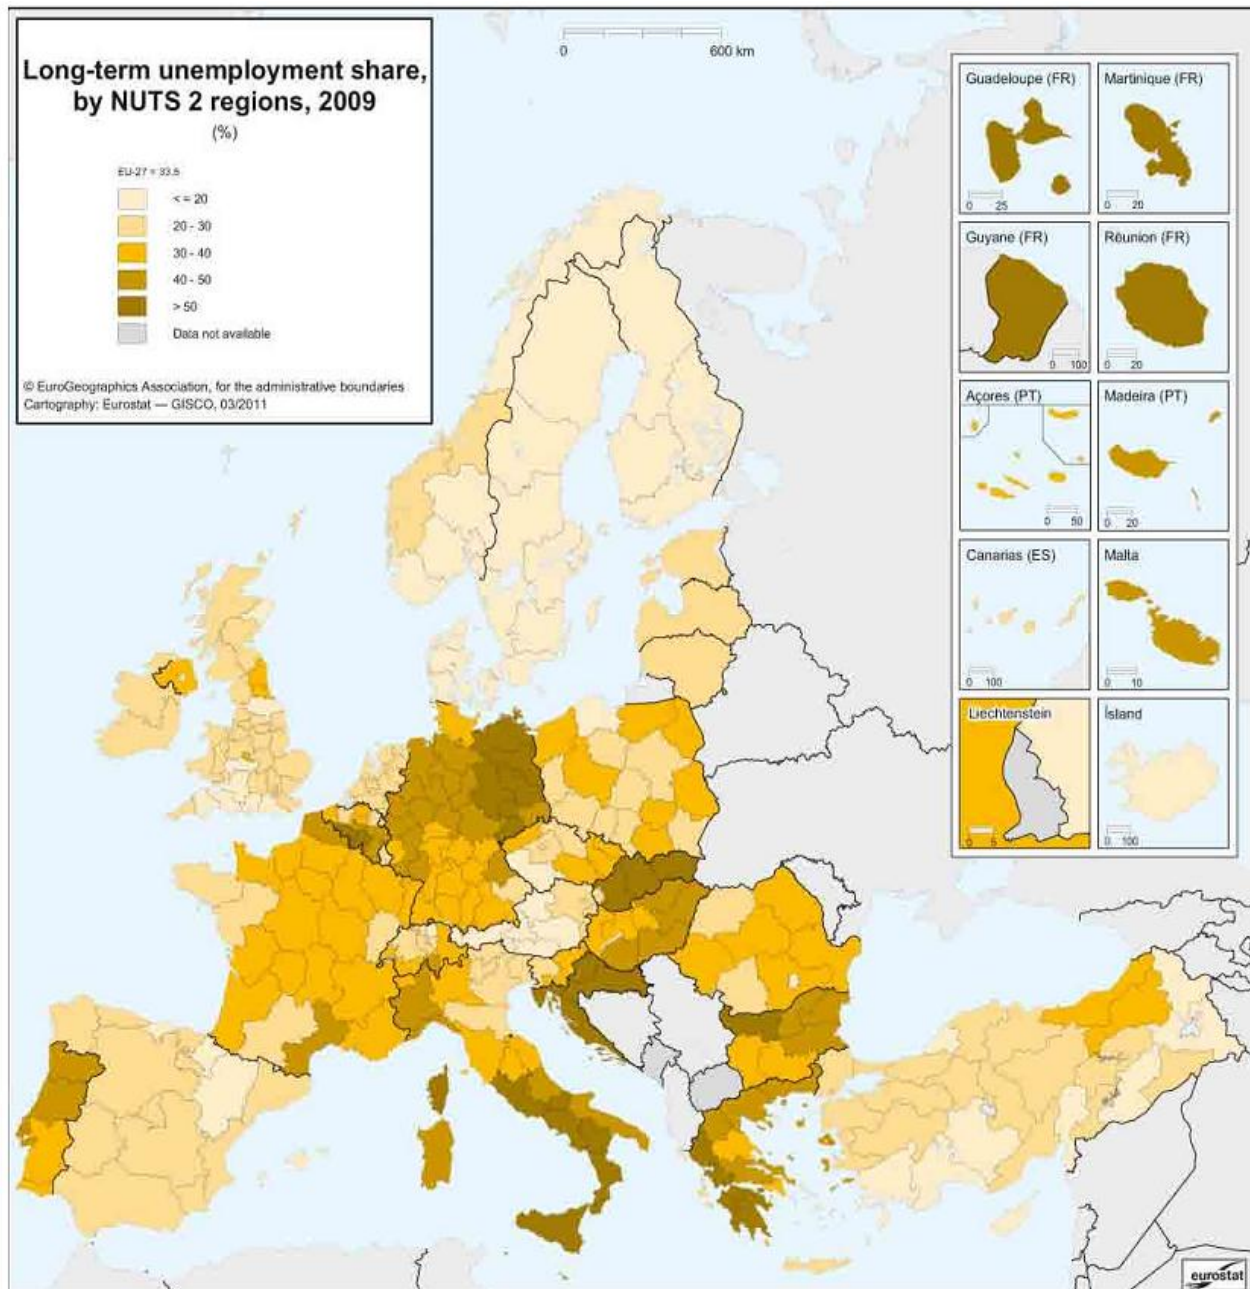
Long-term unemployment share, by NUTS 2 regions, 2009
(%)

EU-27 = 33.5

< = 20
20 - 30
30 - 40
40 - 50
> 50
Data not available

© EuroGeographics Association, for the administrative boundaries
Cartography: Eurostat — GISCO, 03/2011

0 600 km

Guadeloupe (FR)
0 25
Martinique (FR)
0 20
Guyane (FR)
0 100
Réunion (FR)
0 20
Açores (PT)
0 50
Madeira (PT)
0 20
Canarias (ES)
0 100
Malta
0 10
Liechtenstein
0 5
Ísland
0 100

eurostat